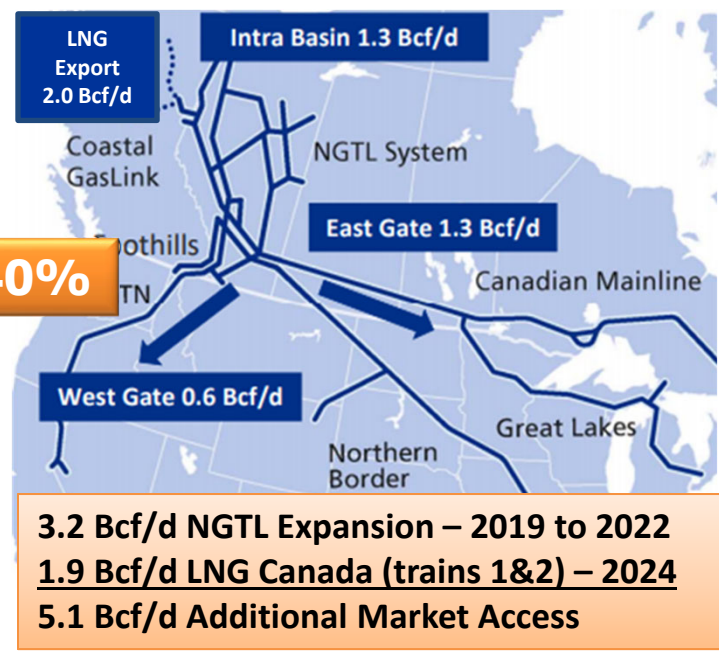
LNG Export 2.0 Bcf/d

Intra Basin 1.3 Bcf/d

Coastal GasLink

NGTL System

East Gate 1.3 Bcf/d

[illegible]othills

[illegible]0%

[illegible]TN

Canadian Mainline

West Gate 0.6 Bcf/d

Great Lakes

Northern Border

3.2 Bcf/d NGTL Expansion – 2019 to 2022
1.9 Bcf/d LNG Canada (trains 1&2) – 2024
5.1 Bcf/d Additional Market Access